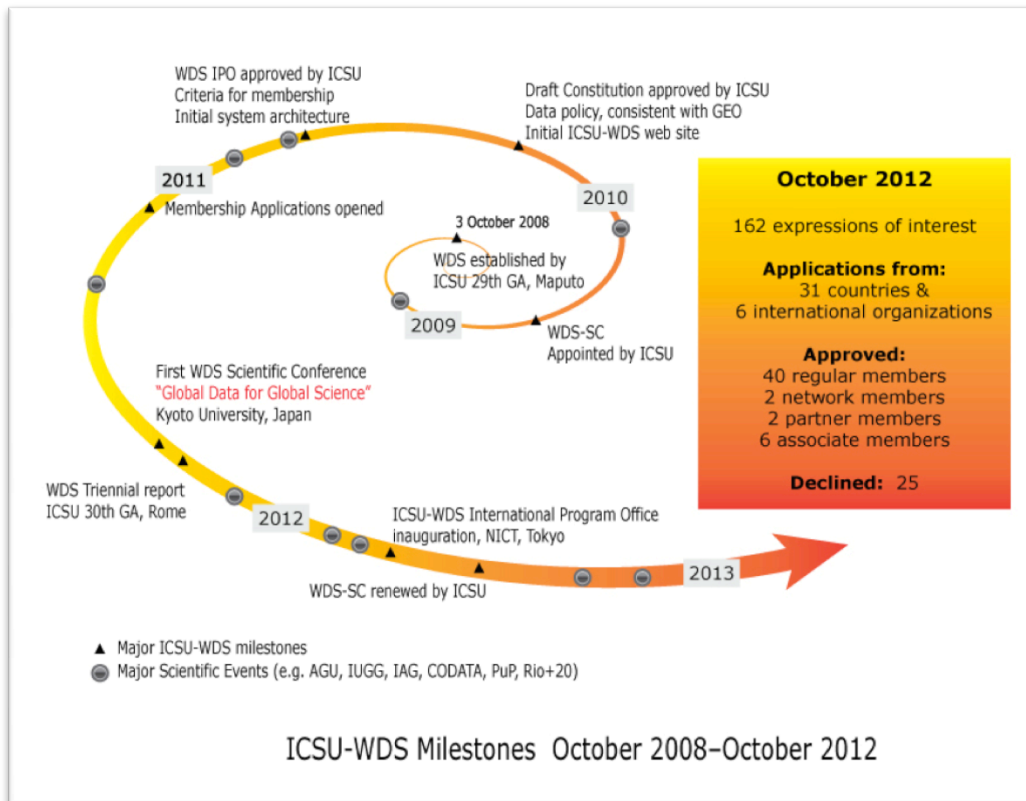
WDS IPO approved by ICSU
Criteria for membership
Initial system architecture

Draft Constitution approved by ICSU
Data policy, consistent with GEO
Initial ICSU-WDS web site

2011

Membership Applications opened

2010

3 October 2008

WDS established by ICSU 29th GA, Maputo

2009

WDS-SC Appointed by ICSU

First WDS Scientific Conference
"Global Data for Global Science"
Kyoto University, Japan

WDS Triennial report
ICSU 30th GA, Rome

2012

ICSU-WDS International Program Office inauguration, NICT, Tokyo

WDS-SC renewed by ICSU

2013

October 2012

162 expressions of interest

Applications from:
31 countries &
6 international organizations

Approved:
40 regular members
2 network members
2 partner members
6 associate members

Declined: 25

Major ICSU-WDS milestones
Major Scientific Events (e.g. AGU, IUGG, IAG, CODATA, PuP, Rio+20)

ICSU-WDS Milestones October 2008–October 2012